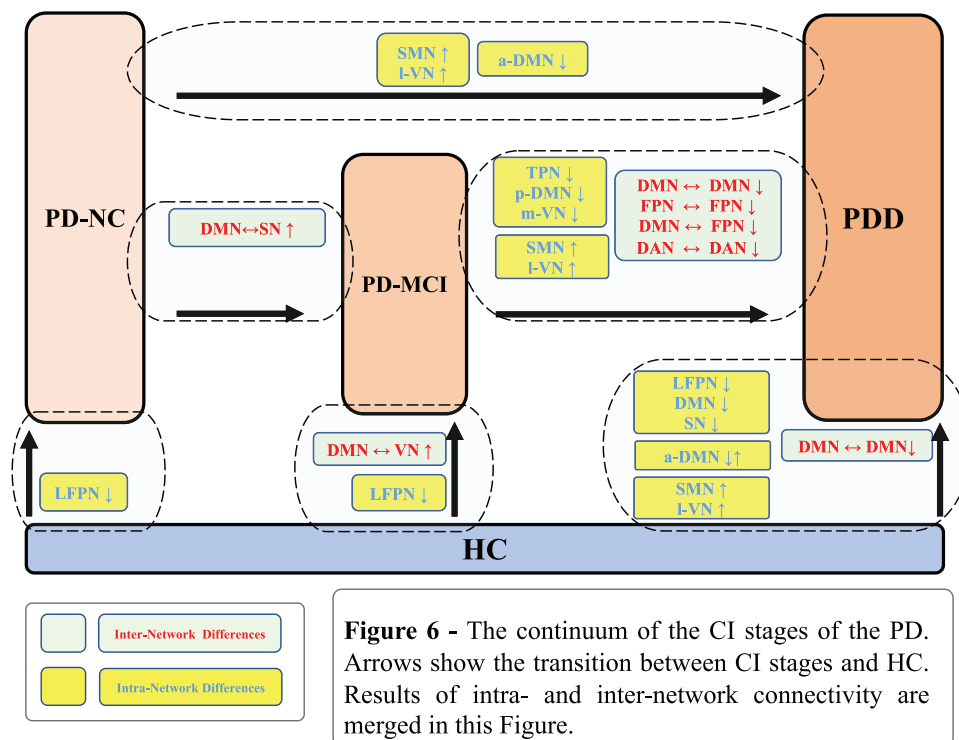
PD-NC

SMN ↑
l-VN ↑

a-DMN ↓

PDD

DMN↔SN ↑

PD-MCI

TPN ↓
p-DMN ↓
m-VN ↓

SMN ↑
l-VN ↑

DMN ↔ DMN ↓
FPN ↔ FPN ↓
DMN ↔ FPN ↓
DAN ↔ DAN ↓

LFPN ↓

DMN ↔ VN ↑

LFPN ↓

LFPN ↓
DMN ↓
SN ↓

a-DMN ↓↑

SMN ↑
l-VN ↑

DMN ↔ DMN↓

HC

Inter-Network Differences

Intra-Network Differences

**Figure 6 -** The continuum of the CI stages of the PD. Arrows show the transition between CI stages and HC. Results of intra- and inter-network connectivity are merged in this Figure.